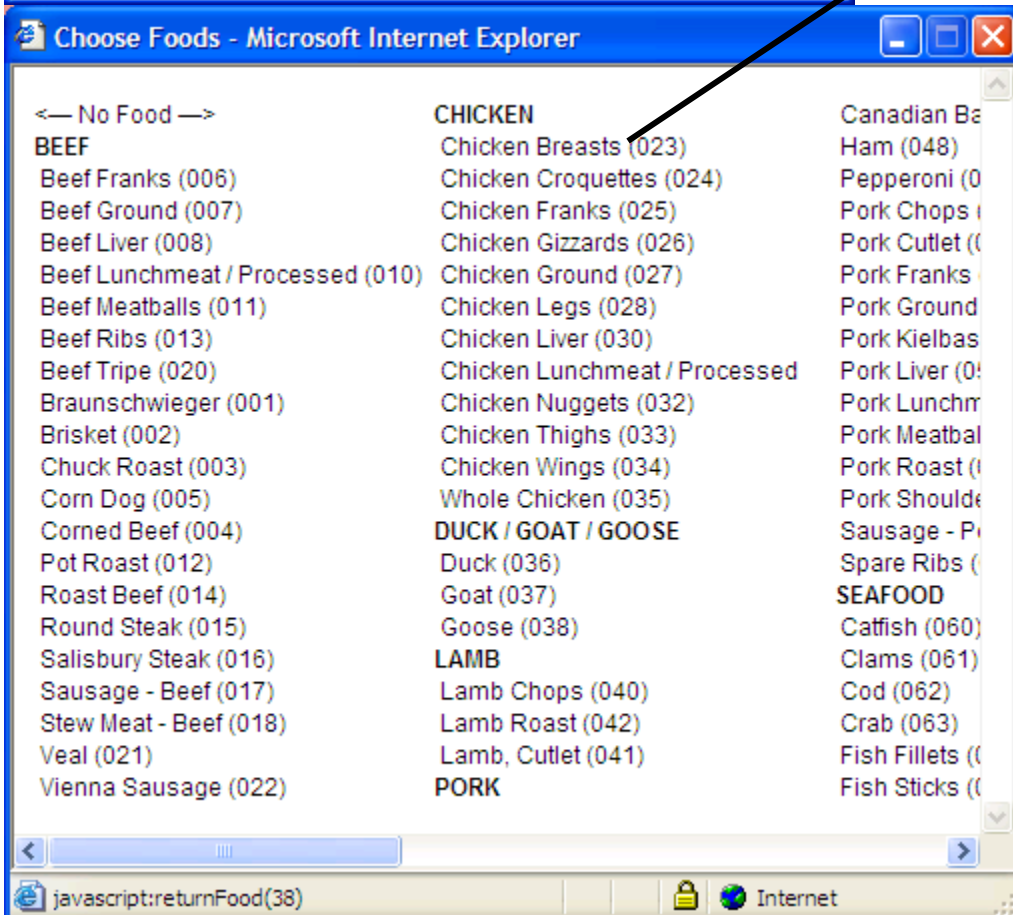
Choose Foods - Microsoft Internet Explorer

<— No Food —>
BEEF
Beef Franks (006)
Beef Ground (007)
Beef Liver (008)
Beef Lunchmeat / Processed (010)
Beef Meatballs (011)
Beef Ribs (013)
Beef Tripe (020)
Braunschwieger (001)
Brisket (002)
Chuck Roast (003)
Corn Dog (005)
Corned Beef (004)
Pot Roast (012)
Roast Beef (014)
Round Steak (015)
Salisbury Steak (016)
Sausage - Beef (017)
Stew Meat - Beef (018)
Veal (021)
Vienna Sausage (022)

CHICKEN
Chicken Breasts (023)
Chicken Croquettes (024)
Chicken Franks (025)
Chicken Gizzards (026)
Chicken Ground (027)
Chicken Legs (028)
Chicken Liver (030)
Chicken Lunchmeat / Processed
Chicken Nuggets (032)
Chicken Thighs (033)
Chicken Wings (034)
Whole Chicken (035)
DUCK / GOAT / GOOSE
Duck (036)
Goat (037)
Goose (038)
LAMB
Lamb Chops (040)
Lamb Roast (042)
Lamb, Cutlet (041)
PORK

Canadian Ba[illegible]
Ham (048)
Pepperoni ([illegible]
Pork Chops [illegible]
Pork Cutlet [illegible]
Pork Franks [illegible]
Pork Ground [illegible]
Pork Kielbas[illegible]
Pork Liver ([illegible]
Pork Lunchm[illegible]
Pork Meatbal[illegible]
Pork Roast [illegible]
Pork Shoulde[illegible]
Sausage - P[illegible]
Spare Ribs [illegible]
SEAFOOD
Catfish (060)
Clams (061)
Cod (062)
Crab (063)
Fish Fillets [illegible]
Fish Sticks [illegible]

javascript:returnFood(38)
Internet